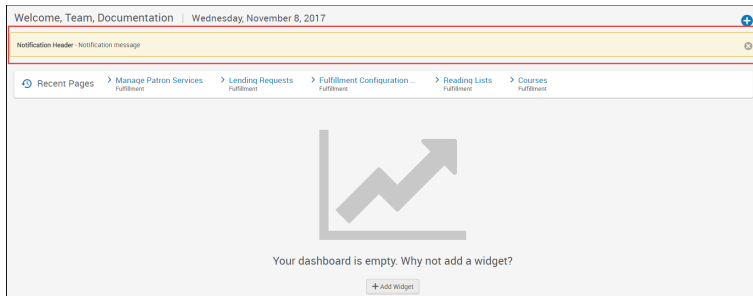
Welcome, Team, Documentation | Wednesday, November 8, 2017

Notification Header - Notification message

Recent Pages

> Manage Patron Services
Fulfillment

> Lending Requests
Fulfillment

> Fulfillment Configuration ...
Fulfillment

> Reading Lists
Fulfillment

> Courses
Fulfillment

Your dashboard is empty. Why not add a widget?

+ Add Widget